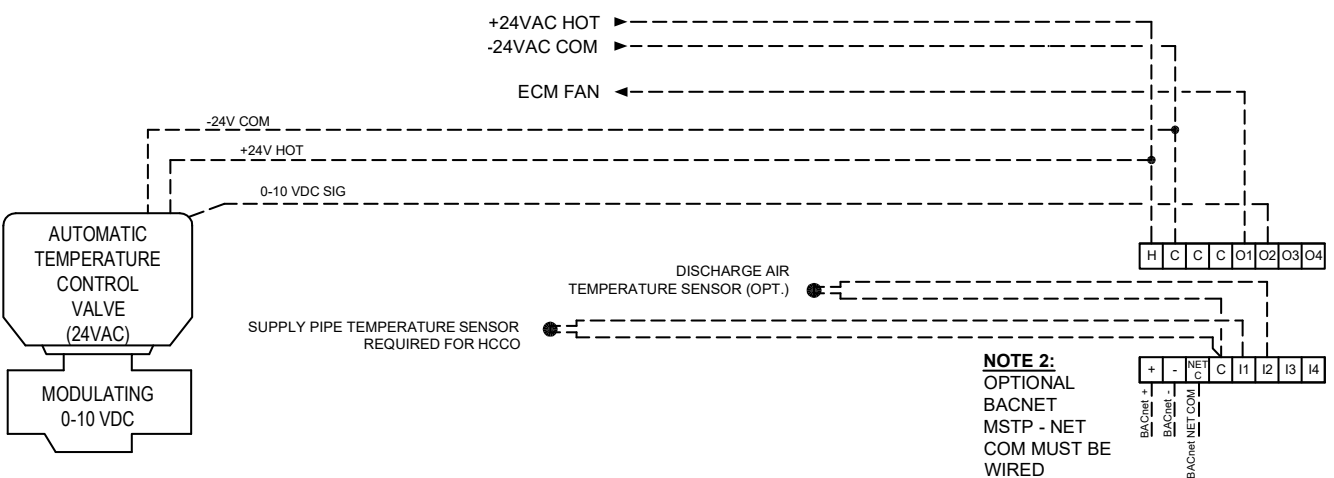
+24VAC HOT
-24VAC COM
ECM FAN
-24V COM
+24V HOT
0-10 VDC SIG

AUTOMATIC TEMPERATURE CONTROL VALVE (24VAC)

MODULATING 0-10 VDC

| H | C | C | C | O1 | O2 | O3 | O4 |
|---|---|---|---|---|---|---|---|

DISCHARGE AIR TEMPERATURE SENSOR (OPT.)

SUPPLY PIPE TEMPERATURE SENSOR REQUIRED FOR HCCO

| + | - | NET C | C | I1 | I2 | I3 | I4 |
|---|---|---|---|---|---|---|---|

BACnet +
BACnet -
BACnet NET COM

NOTE 2:
OPTIONAL BACNET MSTP - NET COM MUST BE WIRED